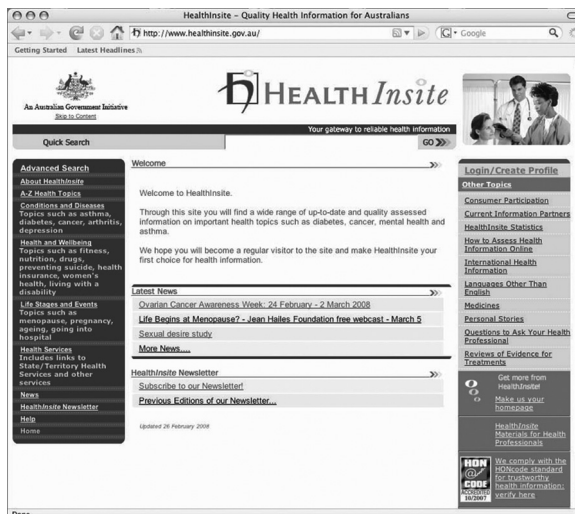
HealthInsite – Quality Health Information for Australians

http://www.healthinsite.gov.au/

Google

Getting Started Latest Headlines

An Australian Government Initiative
Skip to Content

HEALTH Insite

Your gateway to reliable health information

Quick Search

GO

Advanced Search

About HealthInsite

A-Z Health Topics

Conditions and Diseases
Topics such as asthma, diabetes, cancer, arthritis, depression

Health and Wellbeing
Topics such as fitness, nutrition, drugs, preventing suicide, health insurance, women's health, living with a disability

Life Stages and Events
Topics such as menopause, pregnancy, ageing, going into hospital

Health Services
Includes links to State/Territory Health Services and other services

News

HealthInsite Newsletter

Help

Home

Welcome

Welcome to HealthInsite.

Through this site you will find a wide range of up-to-date and quality assessed information on important health topics such as diabetes, cancer, mental health and asthma.

We hope you will become a regular visitor to the site and make HealthInsite your first choice for health information.

Latest News

Ovarian Cancer Awareness Week: 24 February - 2 March 2008

Life Begins at Menopause? - Jean Hailes Foundation free webcast - March 5

Sexual desire study

More News....

HealthInsite Newsletter

Subscribe to our Newsletter!

Previous Editions of our Newsletter...

Updated 26 February 2008

Login/Create Profile

Other Topics

Consumer Participation

Current Information Partners

HealthInsite Statistics

How to Assess Health Information Online

International Health Information

Languages Other Than English

Medicines

Personal Stories

Questions to Ask Your Health Professional

Reviews of Evidence for Treatments

Get more from HealthInsite!

Make us your homepage

HealthInsite Materials for Health Professionals

HON CODE 10/2007

We comply with the HONcode standard for trustworthy health information: verify here

Done